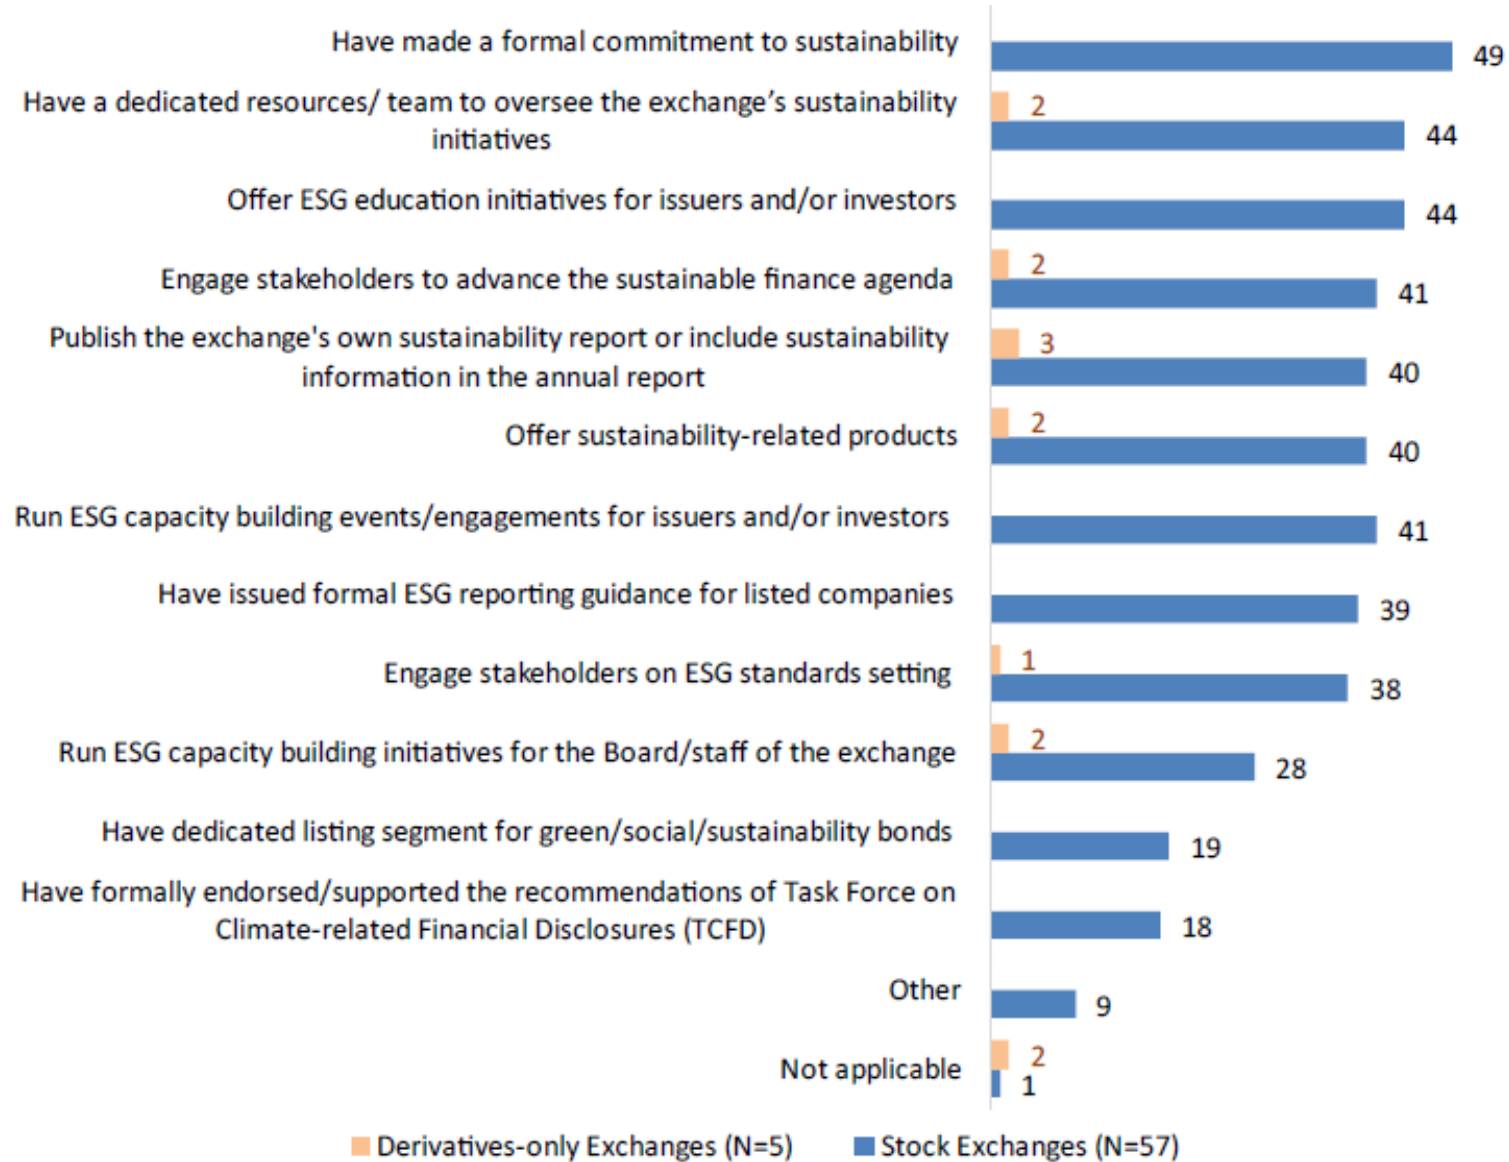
Have made a formal commitment to sustainability

49

Have a dedicated resources/ team to oversee the exchange's sustainability initiatives

2

44

Offer ESG education initiatives for issuers and/or investors

44

Engage stakeholders to advance the sustainable finance agenda

2

41

Publish the exchange's own sustainability report or include sustainability information in the annual report

3

40

Offer sustainability-related products

2

40

Run ESG capacity building events/engagements for issuers and/or investors

41

Have issued formal ESG reporting guidance for listed companies

39

Engage stakeholders on ESG standards setting

1

38

Run ESG capacity building initiatives for the Board/staff of the exchange

2

28

Have dedicated listing segment for green/social/sustainability bonds

19

Have formally endorsed/supported the recommendations of Task Force on Climate-related Financial Disclosures (TCFD)

18

Other

9

Not applicable

2

1

Derivatives-only Exchanges (N=5) Stock Exchanges (N=57)